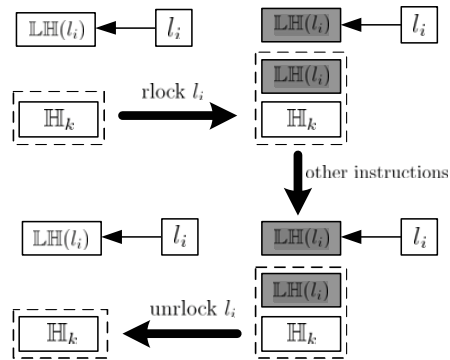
$\mathbb{LH}(l_i)$ $l_i$

$\mathbb{H}_k$

rlock $l_i$

$\mathbb{LH}(l_i)$ $l_i$

$\mathbb{LH}(l_i)$

$\mathbb{H}_k$

other instructions

$\mathbb{LH}(l_i)$ $l_i$

$\mathbb{LH}(l_i)$ $l_i$

$\mathbb{LH}(l_i)$

$\mathbb{H}_k$

unrlock $l_i$

$\mathbb{H}_k$